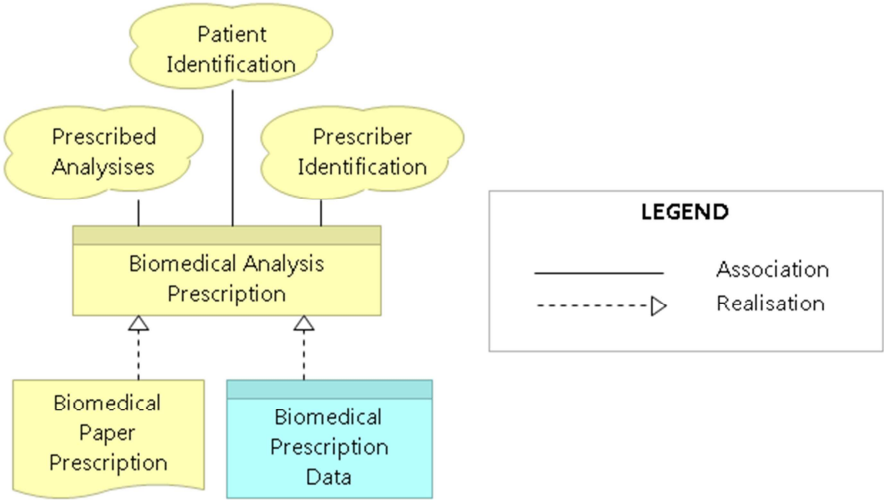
Patient Identification

Prescribed Analysises

Prescriber Identification

Biomedical Analysis Prescription

Biomedical Paper Prescription

Biomedical Prescription Data

LEGEND

Association

Realisation